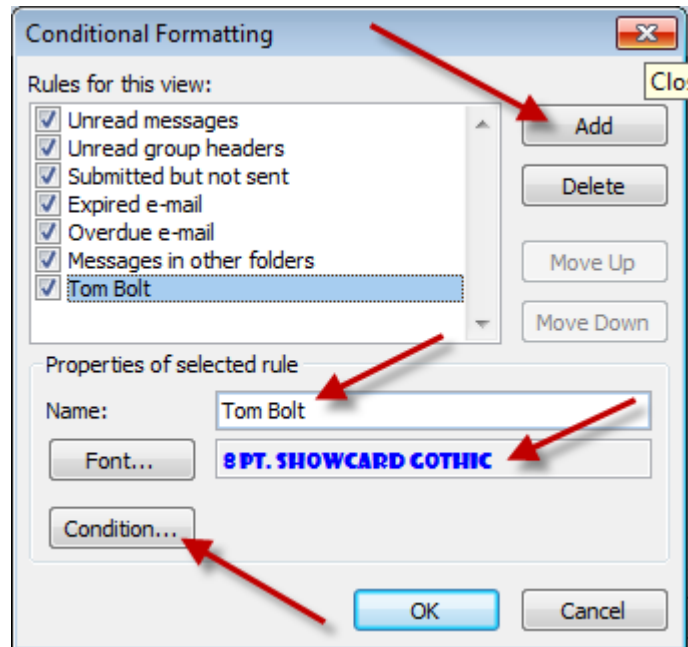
Conditional Formatting

Clo

Rules for this view:

Unread messages
Unread group headers
Submitted but not sent
Expired e-mail
Overdue e-mail
Messages in other folders
Tom Bolt

Add
Delete
Move Up
Move Down

Properties of selected rule

Name: Tom Bolt

Font...
8 PT. SHOWCARD GOTHIC

Condition...

OK
Cancel